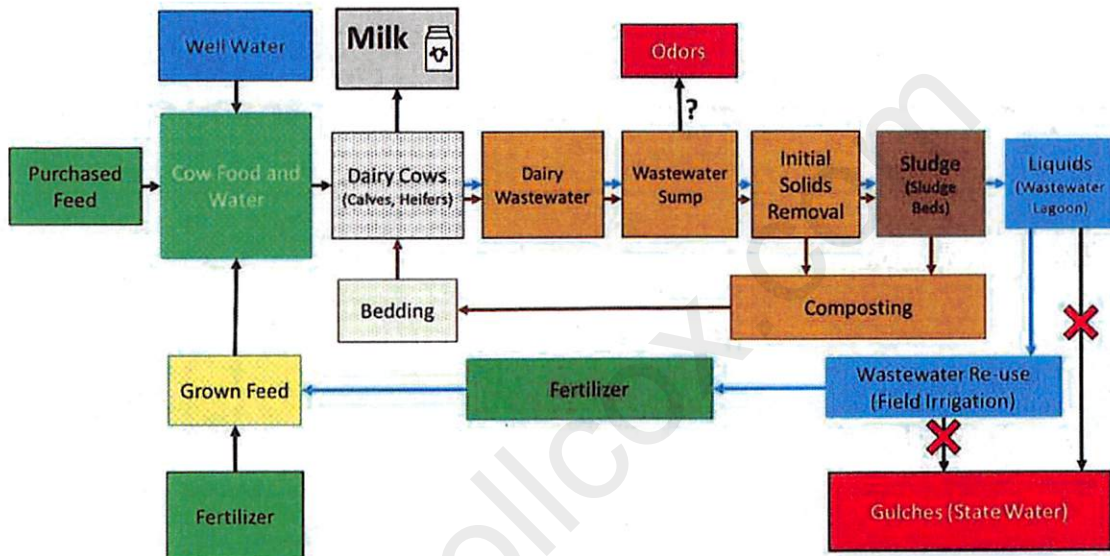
Well Water

Milk

Odors

?

Purchased Feed

Cow Food and Water

Dairy Cows (Calves, Heifers)

Dairy Wastewater

Wastewater Sump

Initial Solids Removal

Sludge (Sludge Beds)

Liquids (Wastewater Lagoon)

Bedding

Composting

Grown Feed

Fertilizer

Wastewater Re-use (Field Irrigation)

Fertilizer

Gulches (State Water)

allcox.com